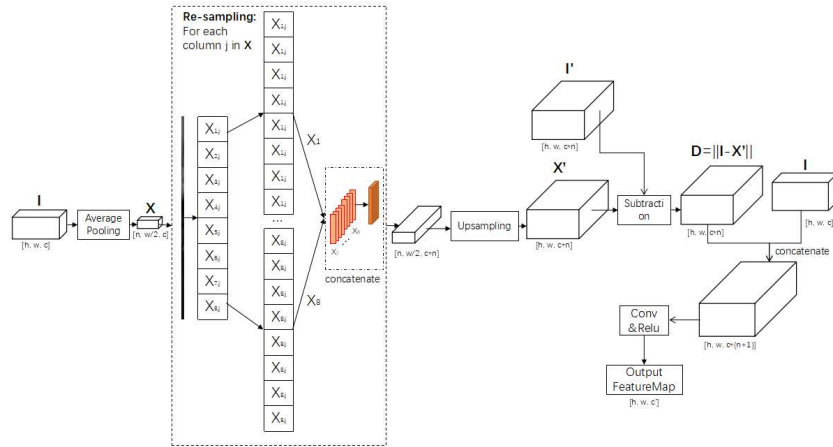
I

[h, w, c]

Average Pooling

X

[h, w/2, c]

Re-sampling:
For each column j in X

$X_{1j}$
$X_{2j}$
$X_{3j}$
$X_{4j}$
$X_{5j}$
$X_{6j}$
$X_{7j}$
$X_{8j}$

$X_{1j}$
$X_{1j}$
$X_{1j}$
$X_{1j}$
$X_{1j}$
$X_{1j}$
$X_{1j}$
$X_{1j}$
...
$X_{8j}$
$X_{8j}$
$X_{8j}$
$X_{8j}$
$X_{8j}$
$X_{8j}$
$X_{8j}$
$X_{8j}$

$X_1$

$X_8$

$X_i$

$X_n$

concatenate

[h, w/2, c+n]

Upsampling

X'

[h, w, c+n]

I'

[h, w, c+n]

Subtraction

D=||I- X'||

[h, w, c+n]

I

[h, w, c]

concatenate

[h, w, c+(n+1)]

Conv &Relu

Output FeatureMap

[h, w, c']